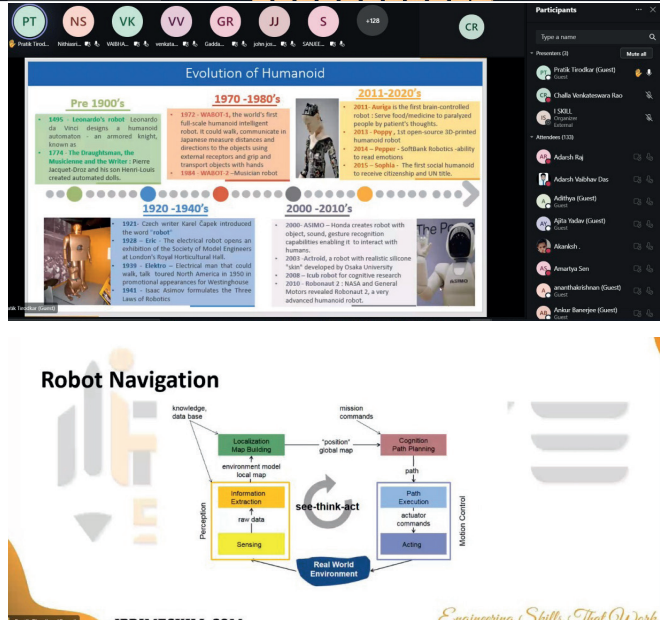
PT NS VK VV GR JJ S +128 CR

Pratik Tirod... Nithisari... VAIBHA... venkata... Gadda... john jos... SANJEE...

Participants

Type a name

Presenters (3) Mute all

Pratik Tirodkar (Guest) Guest

Challa Venkateswara Rao

I SKILL Organizer External

Attendees (133)

Adarsh Raj

Adarsh Vaibhav Das

Adithya (Guest) Guest

Ajita Yadav (Guest) Guest

Akanksh .

Amartya Sen

ananthakrishnan (Guest) Guest

Ankur Banerjee (Guest) Guest

Evolution of Humanoid

Pre 1900's

1495 - Leonardo's robot Leonardo da Vinci designs a humanoid automaton - an armored knight, known as

1774 - The Draughtsman, the Musicienne and the Writer : Pierre Jacquet-Droz and his son Henri-Louis created automated dolls.

1970 -1980's

1972 - WABOT-1, the world's first full-scale humanoid intelligent robot. It could walk, communicate in Japanese measure distances and directions to the objects using external receptors and grip and transport objects with hands

1984 - WABOT-2 - Musician robot

2011-2020's

2011 - Auriga is the first brain-controlled robot : Serve food/medicine to paralyzed people by patient's thoughts.

2013 - Poppy , 1st open-source 3D-printed humanoid robot

2014 - Pepper - SoftBank Robotics -ability to read emotions

2015 - Sophia - The first social humanoid to receive citizenship and UN title.

1920 -1940's

1921 - Czech writer Karel Čapek introduced the word "robot"

1928 - Erik - The electrical robot opens an exhibition of the Society of Model Engineers at London's Royal Horticultural Hall.

1939 - Elektro - Electrical man that could walk, talk toured North America in 1950 in promotional appearances for Westinghouse

1941 - Isaac Asimov formulates the Three Laws of Robotics

2000 -2010's

2000- ASIMO - Honda creates robot with object, sound, gesture recognition capabilities enabling it to interact with humans.

2003 - Actroid, a robot with realistic silicone "skin" developed by Osaka University

2008 - Icub robot for cognitive research

2010 - Robonaut 2 : NASA and General Motors revealed Robonaut 2, a very advanced humanoid robot.

atik Tirodkar (Guest)

Robot Navigation

knowledge, data base

mission commands

Localization Map Building

"position" global map

Cognition Path Planning

environment model local map

path

Information Extraction

Path Execution

raw data

see-think-act

actuator commands

Sensing

Acting

Perception

Motion Control

Real World Environment

Engineering Skills That Work